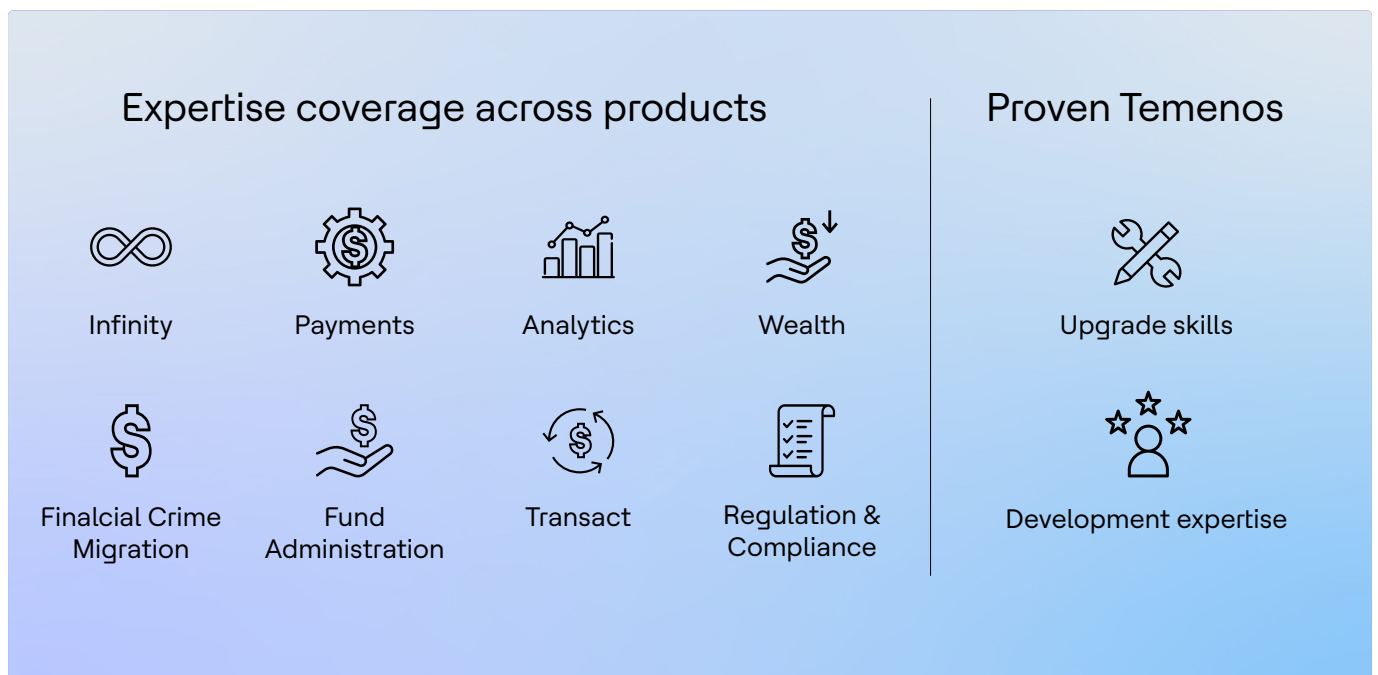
Expertise coverage across products

Infinity

Payments

Analytics

Wealth

Finalcial Crime Migration

Fund Administration

Transact

Regulation & Compliance

Proven Temenos

Upgrade skills

Development expertise